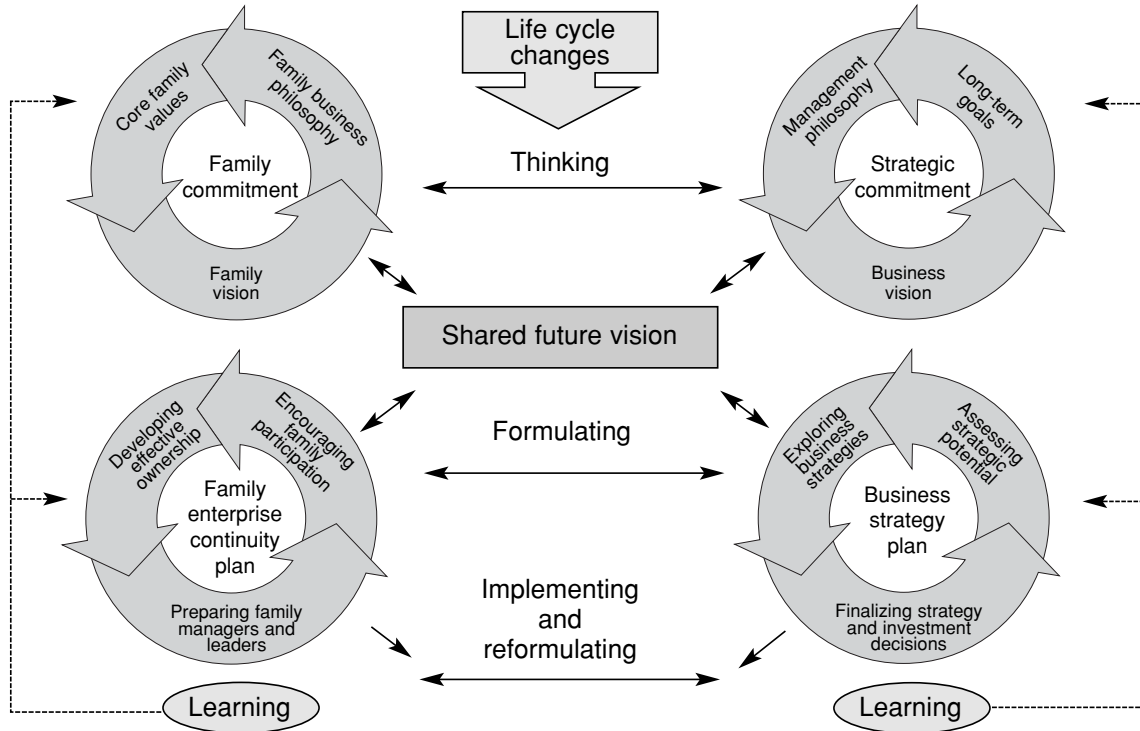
Life cycle changes

Core family values

Family business philosophy

Family commitment

Family vision

Thinking

Management philosophy

Long-term goals

Strategic commitment

Business vision

Shared future vision

Developing effective ownership

Encouraging family participation

Family enterprise continuity plan

Preparing family managers and leaders

Formulating

Exploring business strategies

Assessing strategic potential

Business strategy plan

Finalizing strategy and investment decisions

Implementing and reformulating

Learning

Learning